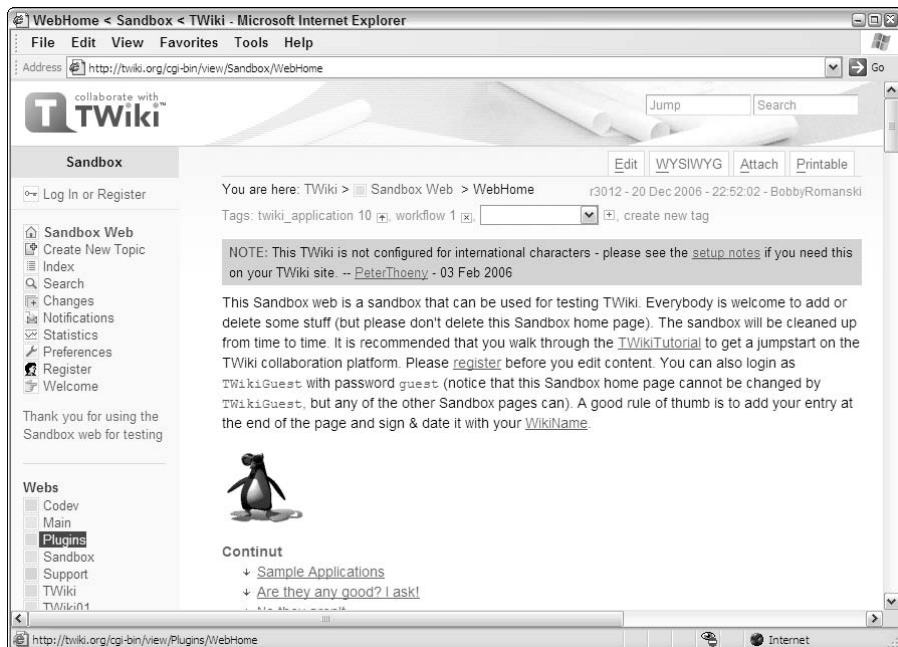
WebHome < Sandbox < TWiki - Microsoft Internet Explorer

File Edit View Favorites Tools Help

Address http://twiki.org/cgi-bin/view/Sandbox/WebHome Go

collaborate with TWiki

Jump Search

Sandbox

Edit WYSIWYG Attach Printable

Log In or Register

You are here: TWiki > Sandbox Web > WebHome

r3012 - 20 Dec 2006 - 22:52:02 - BobbyRomanski

Tags: twiki_application 10, workflow 1, create new tag

Sandbox Web
Create New Topic
Index
Search
Changes
Notifications
Statistics
Preferences
Register
Welcome

Thank you for using the Sandbox web for testing

Webs
Codev
Main
Plugins
Sandbox
Support
TWiki
TWiki01

NOTE: This TWiki is not configured for international characters - please see the setup notes if you need this on your TWiki site. -- PeterThoeny - 03 Feb 2006

This Sandbox web is a sandbox that can be used for testing TWiki. Everybody is welcome to add or delete some stuff (but please don't delete this Sandbox home page). The sandbox will be cleaned up from time to time. It is recommended that you walk through the TWikiTutorial to get a jumpstart on the TWiki collaboration platform. Please register before you edit content. You can also login as TWikiGuest with password guest (notice that this Sandbox home page cannot be changed by TWikiGuest, but any of the other Sandbox pages can). A good rule of thumb is to add your entry at the end of the page and sign & date it with your WikiName.

Continut
Sample Applications
Are they any good? I ask!
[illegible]

http://twiki.org/cgi-bin/view/Plugins/WebHome

Internet